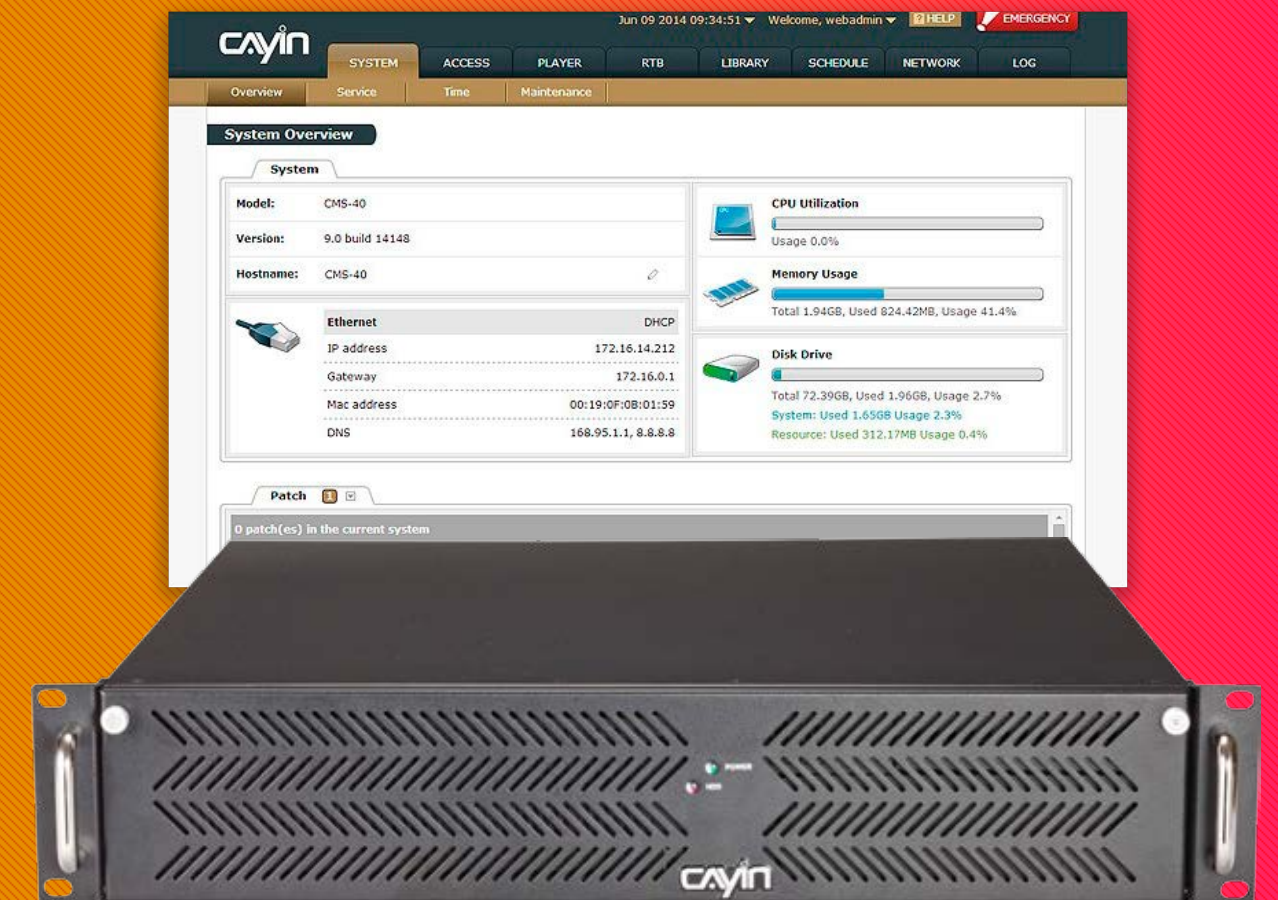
Jun 09 2014 09:34:51 Welcome, webadmin HELP EMERGENCY

CAYIN

SYSTEM ACCESS PLAYER RTB LIBRARY SCHEDULE NETWORK LOG

Overview Service Time Maintenance

System Overview

System

Model: CMS-40
Version: 9.0 build 14148
Hostname: CMS-40

| Ethernet | DHCP |
|---|---|
| IP address | 172.16.14.212 |
| Gateway | 172.16.0.1 |
| Mac address | 00:19:0F:0B:01:59 |
| DNS | 168.95.1.1, 8.8.8.8 |

CPU Utilization
Usage 0.0%

Memory Usage
Total 1.94GB, Used 824.42MB, Usage 41.4%

Disk Drive
Total 72.39GB, Used 1.96GB, Usage 2.7%
System: Used 1.65GB Usage 2.3%
Resource: Used 312.17MB Usage 0.4%

Patch 1

0 patch(es) in the current system

POWER
HDD

CAYIN